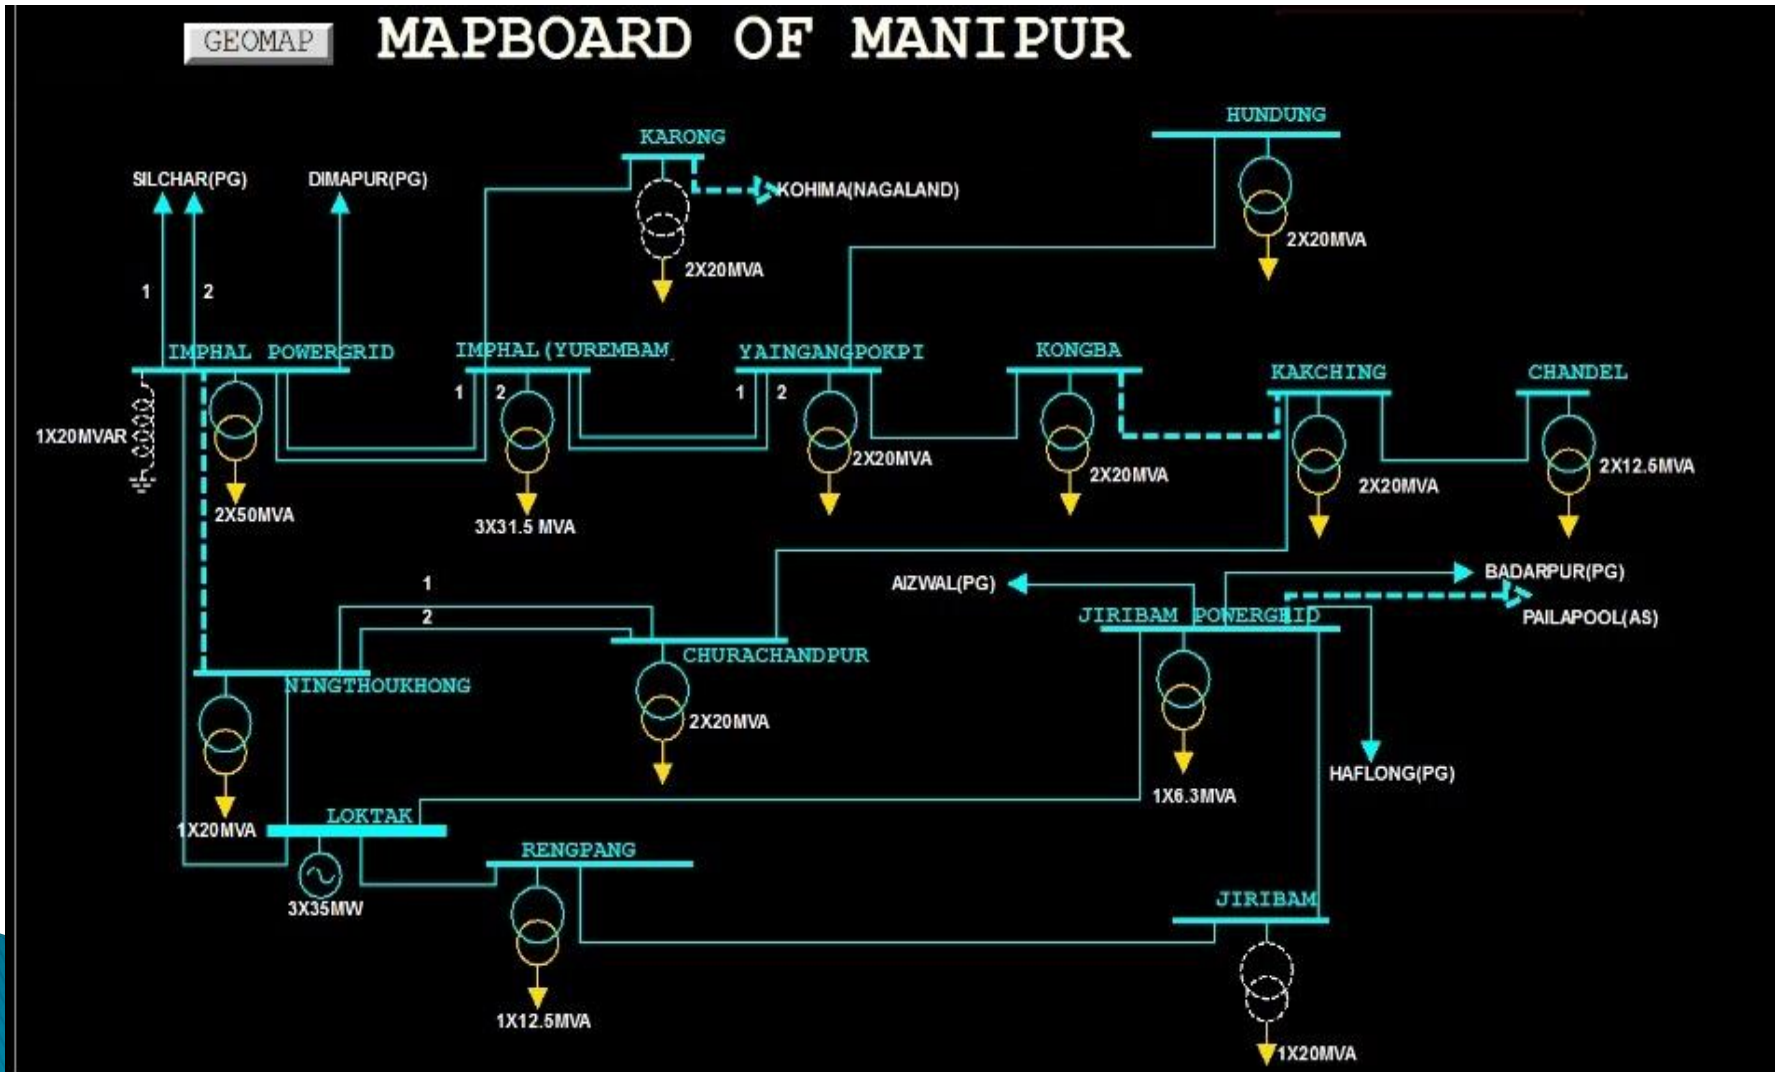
GEOMAP MAPBOARD OF MANIPUR

HUNDUNG

KARONG

KOHIMA(NAGALAND)

SILCHAR(PG)

DIMAPUR(PG)

2X20MVA

2X20MVA

1

2

IMPHAL POWERGRID

IMPHAL (YUREMBAM

YAINGANGPOKPI

KONGBA

KAKCHING

CHANDEL

1

2

1

2

1X20MVAR

2X20MVA

2X20MVA

2X12.5MVA

2X20MVA

2X50MVA

3X31.5 MVA

1

BADARPUR(PG)

AIZWAL(PG)

2

JIRIBAM POWERGRID

PAILAPOOL(AS)

CHURACHANDPUR

NINGTHOUKHONG

2X20MVA

HAFLONG(PG)

1X6.3MVA

1X20MVA

LOKTAK

RENGPANG

3X35MW

JIRIBAM

1X12.5MVA

1X20MVA